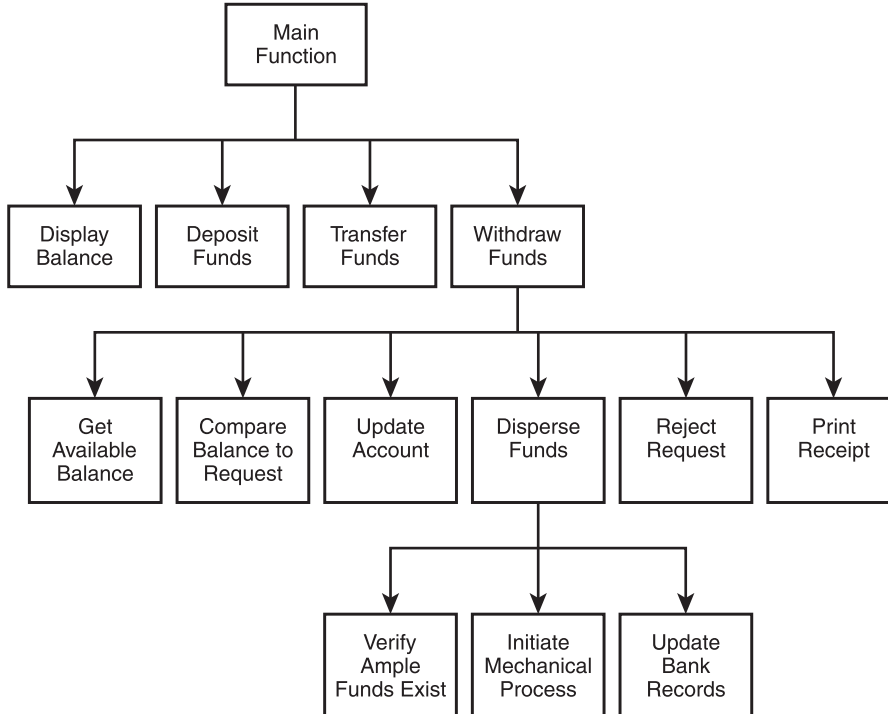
Main Function

Display Balance

Deposit Funds

Transfer Funds

Withdraw Funds

Get Available Balance

Compare Balance to Request

Update Account

Disperse Funds

Reject Request

Print Receipt

Verify Ample Funds Exist

Initiate Mechanical Process

Update Bank Records